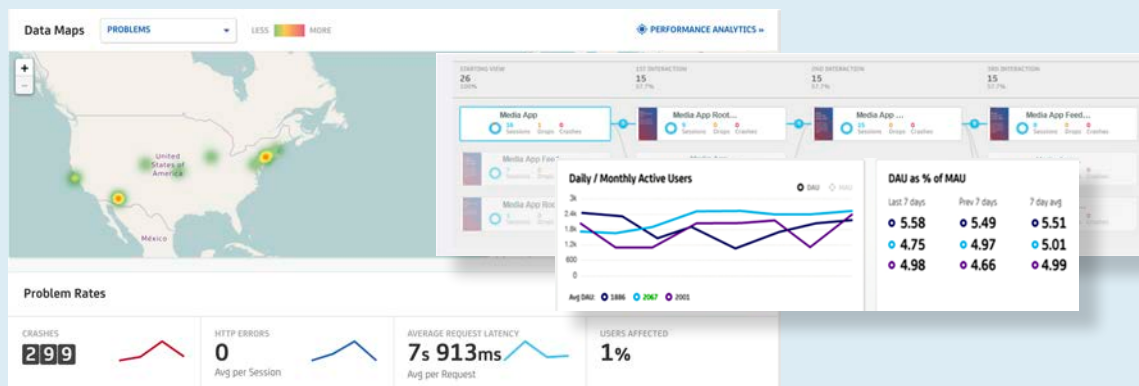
Data Maps PROBLEMS LESS MORE

PERFORMANCE ANALYTICS »

+
−

United States of America

México

STARTING VIEW
26
100%

1ST INTERACTION
15
57.7%

2ND INTERACTION
15
57.7%

3RD INTERACTION
15
57.7%

Media App
Sessions Drops Crashes

Media App Root...
Sessions Drops Crashes

Media App ...
Sessions Drops Crashes

Media App Feed...
Sessions Drops Crashes

Media App Fee...

Media App Roo...

Daily / Monthly Active Users

DAU MAU

3k
2.4k
1.8k
1.2k
600
0

Avg DAU: 1886 2067 2001

DAU as % of MAU

| Last 7 days | Prev 7 days | 7 day avg |
|---|---|---|
| 5.58 | 5.49 | 5.51 |
| 4.75 | 4.97 | 5.01 |
| 4.98 | 4.66 | 4.99 |

Problem Rates

CRASHES
299

HTTP ERRORS
0
Avg per Session

AVERAGE REQUEST LATENCY
7s 913ms
Avg per Request

USERS AFFECTED
1%